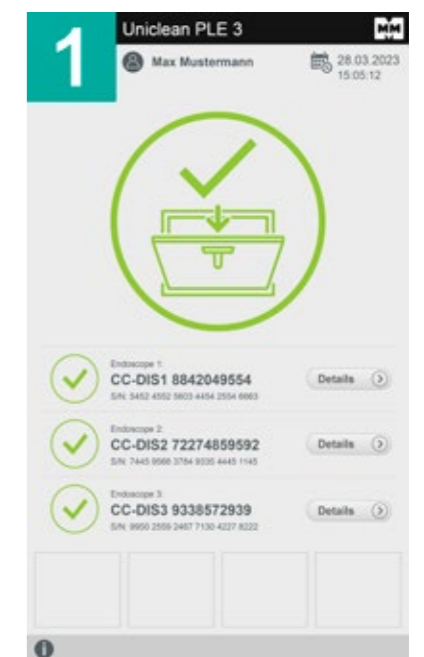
1

Uniclean PLE 3

MM

Max Mustermann

28.03.2023
15:05:12

Endoscope 1:
CC-DIS1 8842049554
S/N: 5452 4552 5603 4454 2554 6663

Details

Endoscope 2:
CC-DIS2 72274859592
S/N: 7445 9566 3784 9335 4445 1145

Details

Endoscope 3:
CC-DIS3 9338572939
S/N: 9950 2559 2467 7130 4227 8222

Details